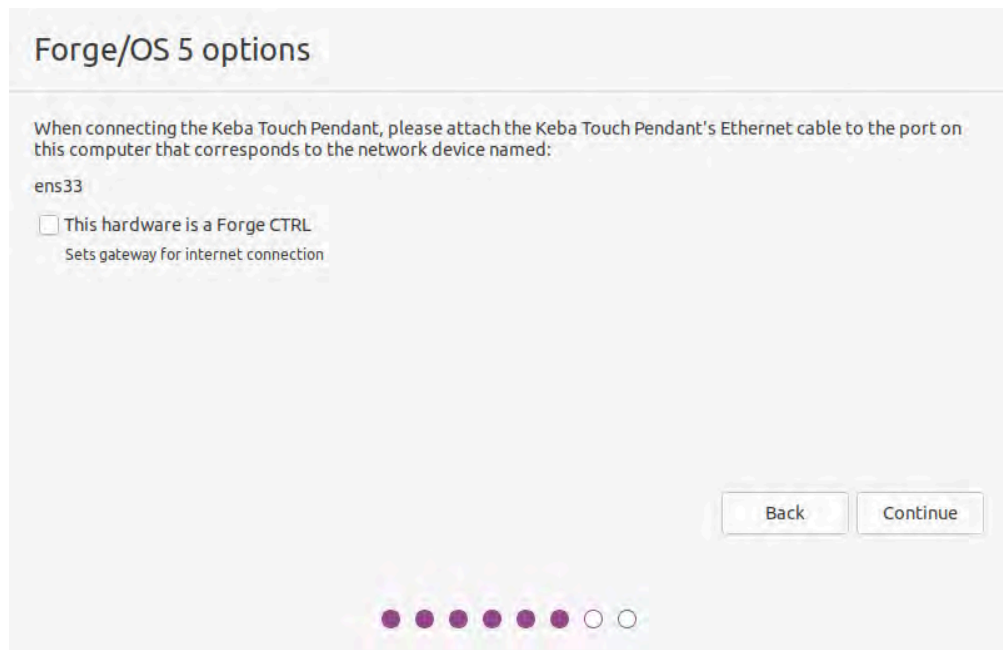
Forge/OS 5 options

When connecting the Keba Touch Pendant, please attach the Keba Touch Pendant's Ethernet cable to the port on this computer that corresponds to the network device named:

ens33

This hardware is a Forge CTRL

Sets gateway for internet connection

Back

Continue